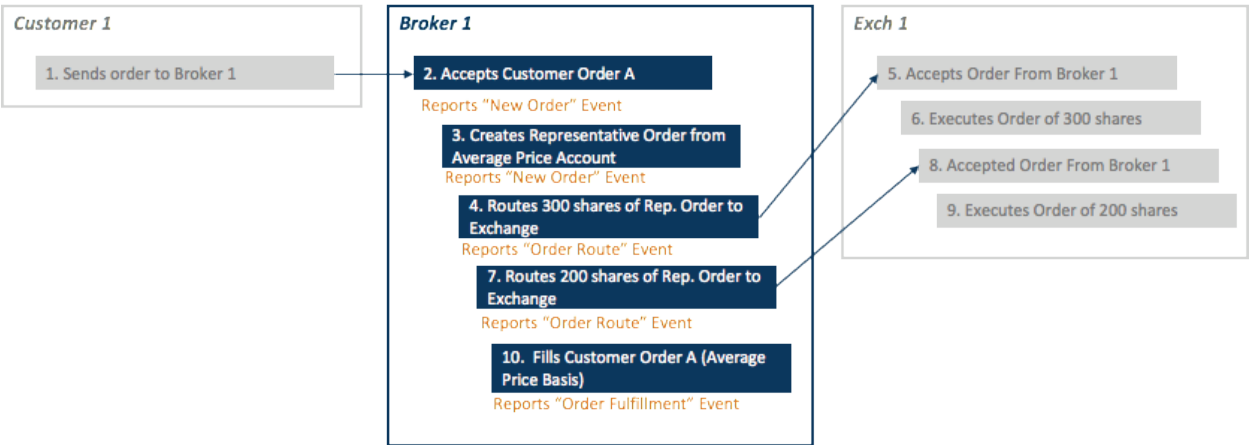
Customer 1

1. Sends order to Broker 1

Broker 1

2. Accepts Customer Order A

Reports “New Order” Event

3. Creates Representative Order from Average Price Account

Reports “New Order” Event

4. Routes 300 shares of Rep. Order to Exchange

Reports “Order Route” Event

7. Routes 200 shares of Rep. Order to Exchange

Reports “Order Route” Event

10. Fills Customer Order A (Average Price Basis)

Reports “Order Fulfillment” Event

Exch 1

5. Accepts Order From Broker 1

6. Executes Order of 300 shares

8. Accepted Order From Broker 1

9. Executes Order of 200 shares